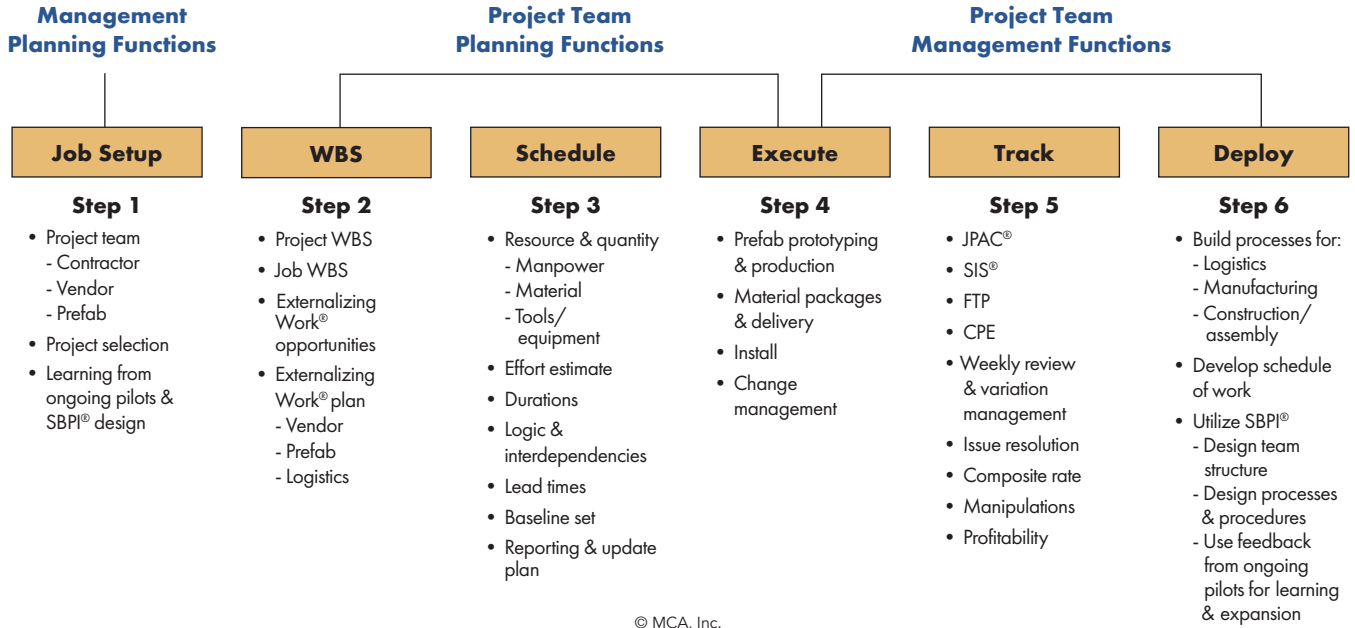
Management Planning Functions

Project Team Planning Functions

Project Team Management Functions

Job Setup

WBS

Schedule

Execute

Track

Deploy

Step 1
- Project team
  - Contractor
  - Vendor
  - Prefab
- Project selection
- Learning from ongoing pilots & SBPI® design

Step 2
- Project WBS
- Job WBS
- Externalizing Work® opportunities
- Externalizing Work® plan
  - Vendor
  - Prefab
  - Logistics

Step 3
- Resource & quantity
  - Manpower
  - Material
  - Tools/ equipment
- Effort estimate
- Durations
- Logic & interdependencies
- Lead times
- Baseline set
- Reporting & update plan

Step 4
- Prefab prototyping & production
- Material packages & delivery
- Install
- Change management

Step 5
- JPAC®
- SIS®
- FTP
- CPE
- Weekly review & variation management
- Issue resolution
- Composite rate
- Manipulations
- Profitability

Step 6
- Build processes for:
  - Logistics
  - Manufacturing
  - Construction/ assembly
- Develop schedule of work
- Utilize SBPI®
  - Design team structure
  - Design processes & procedures
  - Use feedback from ongoing pilots for learning & expansion

© MCA. Inc.